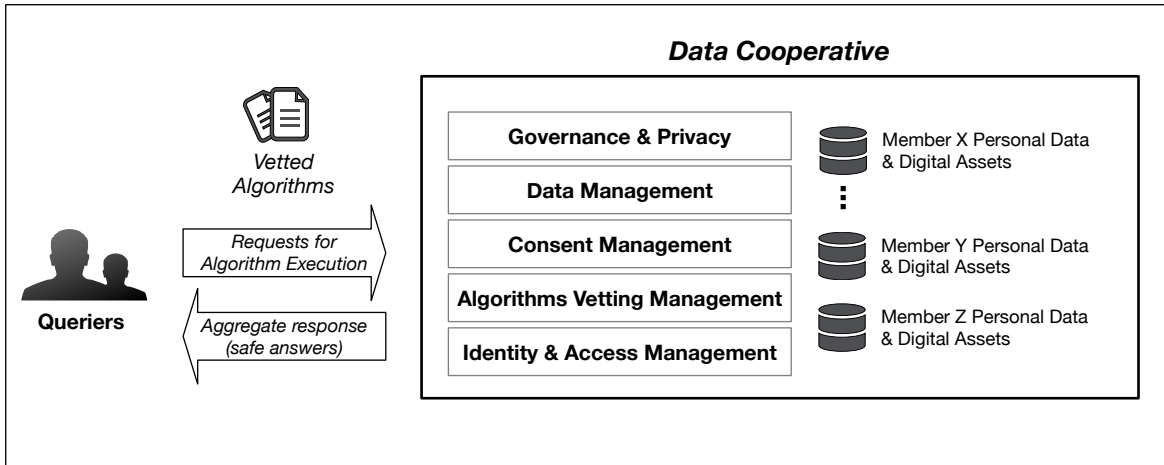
Data Cooperative

Vetted Algorithms

Requests for Algorithm Execution

Aggregate response (safe answers)

Queriers

Governance & Privacy

Data Management

Consent Management

Algorithms Vetting Management

Identity & Access Management

Member X Personal Data & Digital Assets

Member Y Personal Data & Digital Assets

Member Z Personal Data & Digital Assets